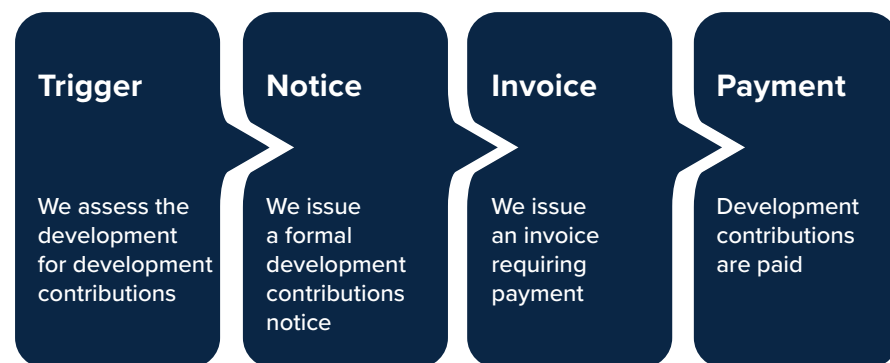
Trigger

We assess the development for development contributions

Notice

We issue a formal development contributions notice

Invoice

We issue an invoice requiring payment

Payment

Development contributions are paid